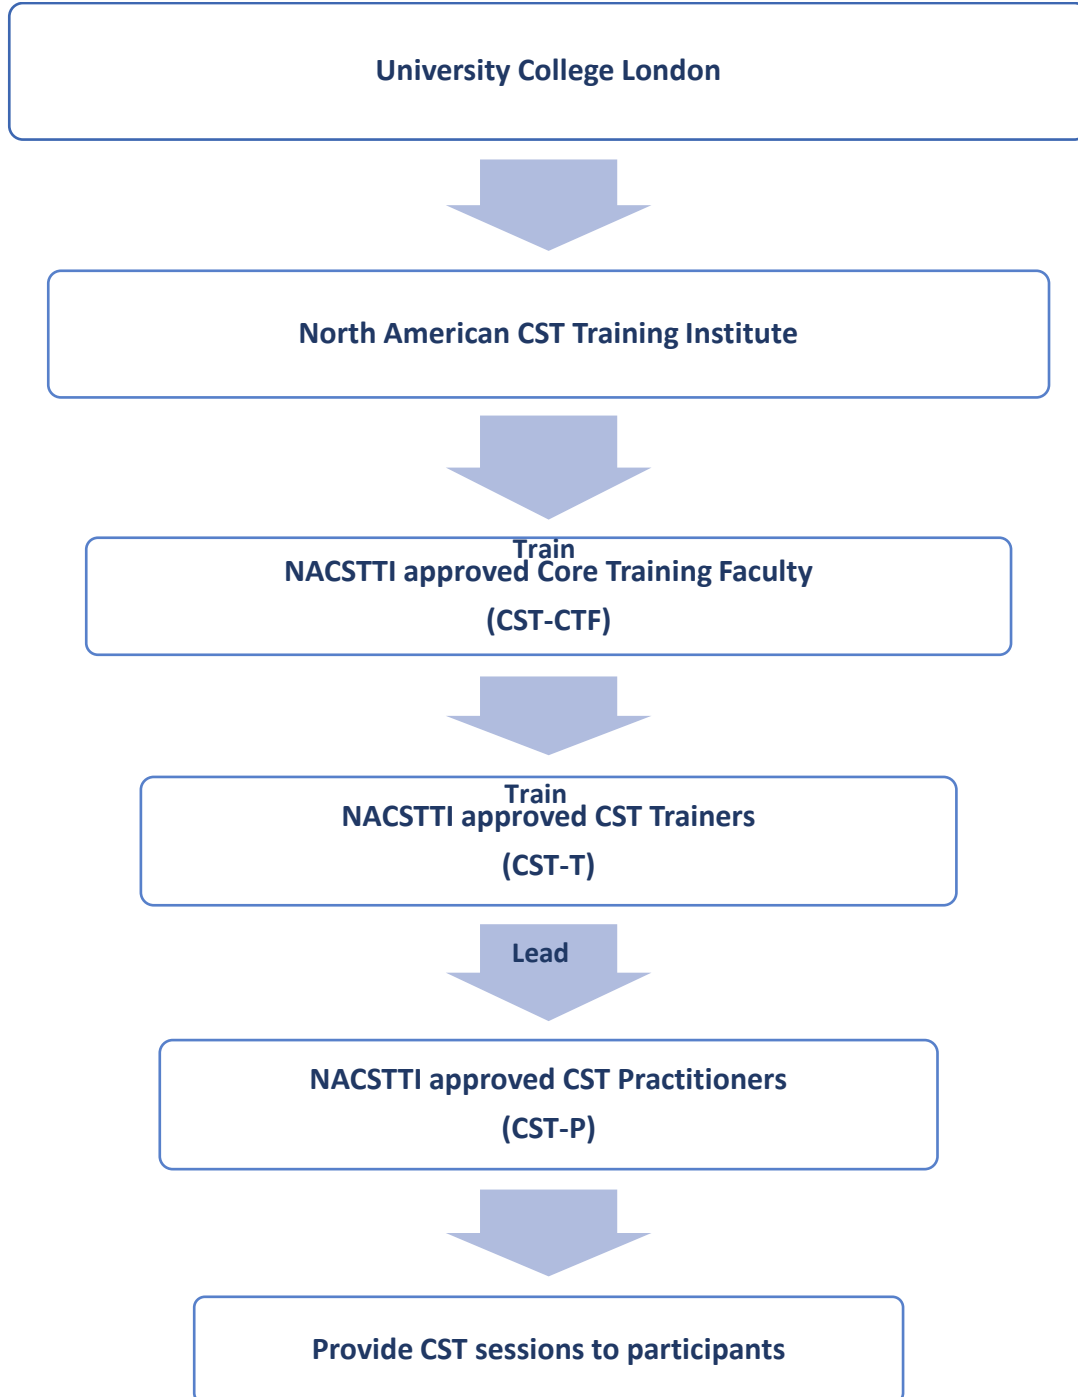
University College London

North American CST Training Institute

Train

NACSTTI approved Core Training Faculty

(CST-CTF)

Train

NACSTTI approved CST Trainers

(CST-T)

Lead

NACSTTI approved CST Practitioners

(CST-P)

Provide CST sessions to participants